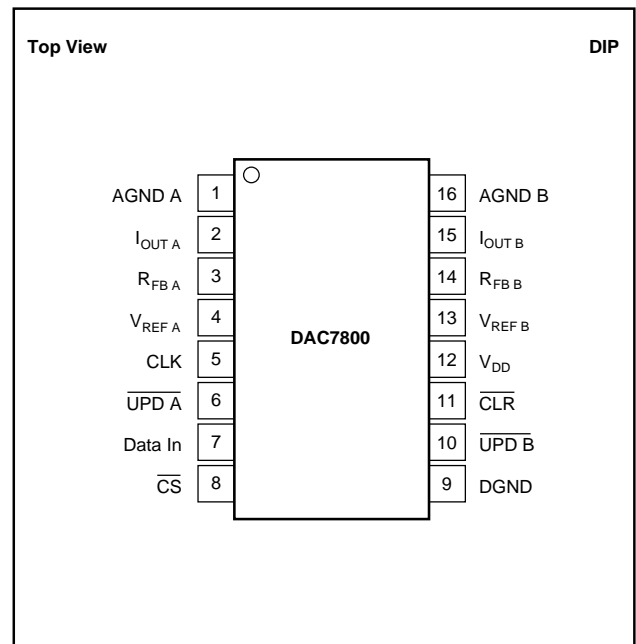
Top View

DIP

AGND A 1
$I_{OUT A}$ 2
$R_{FB A}$ 3
$V_{REF A}$ 4
CLK 5
$\overline{UPD A}$ 6
Data In 7
$\overline{CS}$ 8

DAC7800

16 AGND B
15 $I_{OUT B}$
14 $R_{FB B}$
13 $V_{REF B}$
12 $V_{DD}$
11 $\overline{CLR}$
10 $\overline{UPD B}$
9 DGND